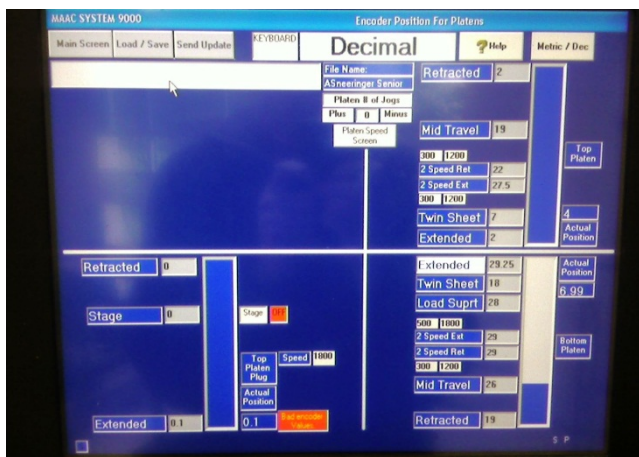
MAAC SYSTEM 9000

Encoder Position For Platens

Main Screen

Load / Save

Send Update

KEYBOARD

Decimal

Help

Metric / Dec

File Name:

ASneeringer Senior

Platen # of Jogs

Plus

0

Minus

Platen Speed Screen

Retracted

2

Mid Travel

19

300

1200

2 Speed Ret

22

2 Speed Ext

27.5

300

1200

Twin Sheet

7

Extended

2

Top Platen

4

Actual Position

Retracted

0

Stage

0

Stage

Off

Top Platen Plug

Speed

1800

Actual Position

Extended

0.1

0.1

Bad encoder Values

Extended

29.25

Twin Sheet

18

Load Suprt

28

500

1800

2 Speed Ext

29

2 Speed Ret

29

300

1200

Mid Travel

26

Retracted

19

Actual Position

6.99

Bottom Platen

S P